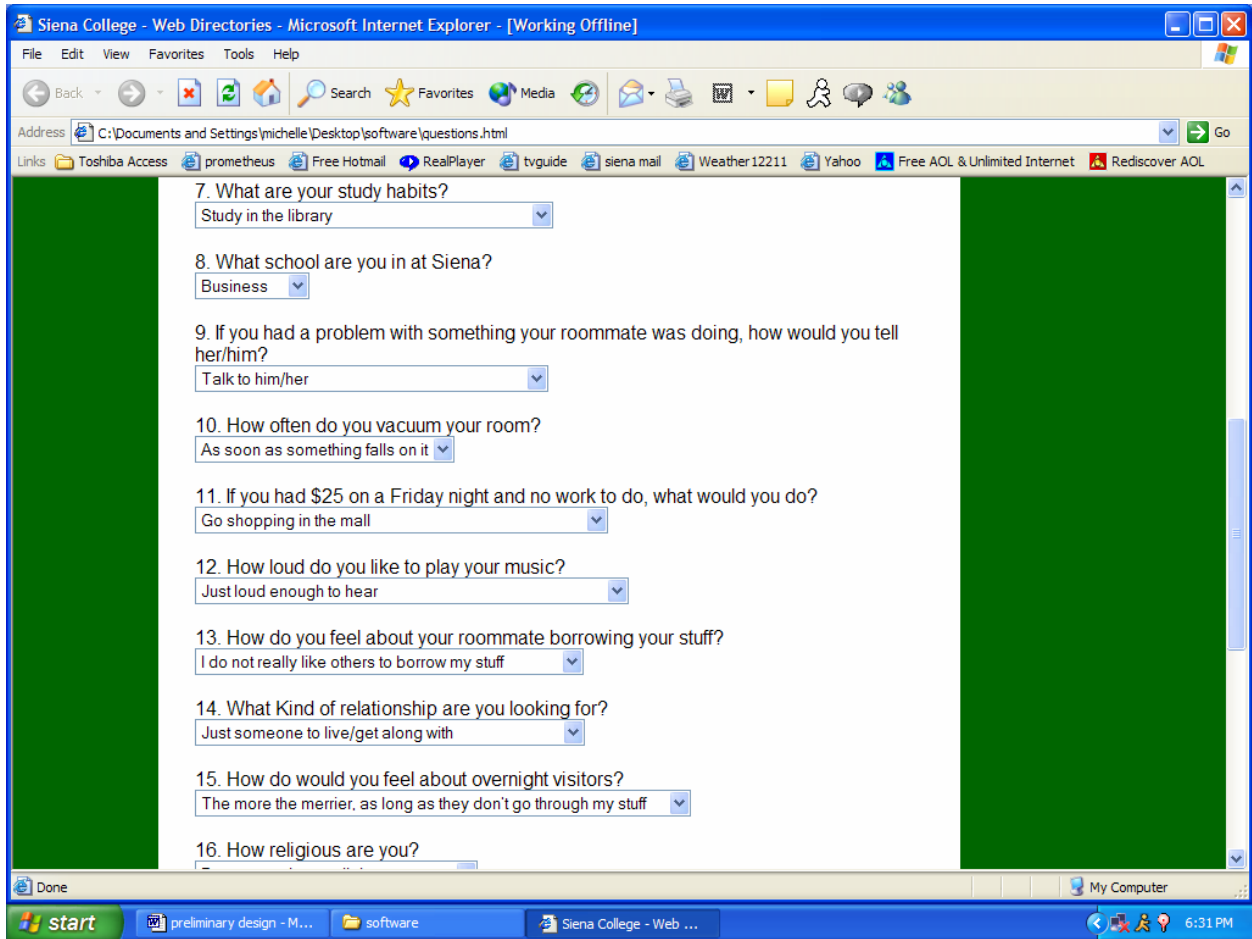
Siena College - Web Directories - Microsoft Internet Explorer - [Working Offline]

File Edit View Favorites Tools Help

Back Search Favorites Media

Address C:\Documents and Settings\michelle\Desktop\software\questions.html Go

Links Toshiba Access prometheus Free Hotmail RealPlayer tvguide siena mail Weather 12211 Yahoo Free AOL & Unlimited Internet Rediscover AOL

7. What are your study habits?
Study in the library

8. What school are you in at Siena?
Business

9. If you had a problem with something your roommate was doing, how would you tell her/him?
Talk to him/her

10. How often do you vacuum your room?
As soon as something falls on it

11. If you had $25 on a Friday night and no work to do, what would you do?
Go shopping in the mall

12. How loud do you like to play your music?
Just loud enough to hear

13. How do you feel about your roommate borrowing your stuff?
I do not really like others to borrow my stuff

14. What Kind of relationship are you looking for?
Just someone to live/get along with

15. How do would you feel about overnight visitors?
The more the merrier, as long as they don't go through my stuff

16. How religious are you?
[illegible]

Done My Computer

start preliminary design - M... software Siena College - Web ... 6:31 PM